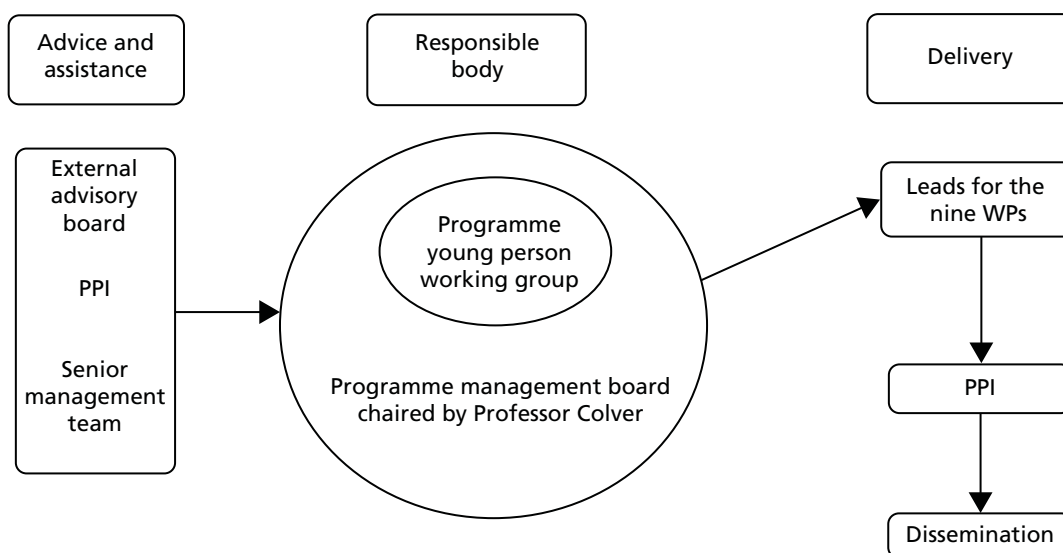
Advice and assistance

Responsible body

Delivery

External advisory board

PPI

Senior management team

Programme young person working group

Programme management board chaired by Professor Colver

Leads for the nine WPs

PPI

Dissemination